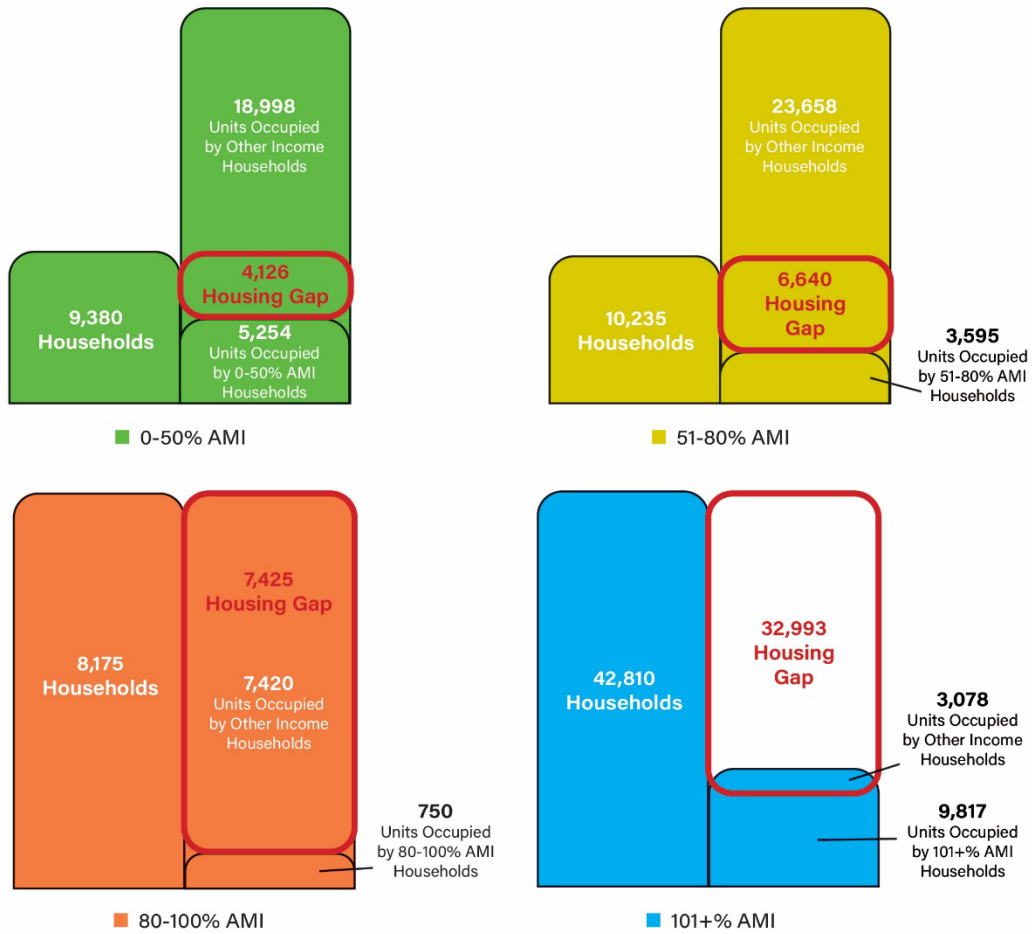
18,998
Units Occupied by Other Income Households

9,380
Households

4,126
Housing Gap

5,254
Units Occupied by 0-50% AMI Households

0-50% AMI

23,658
Units Occupied by Other Income Households

10,235
Households

6,640
Housing Gap

3,595
Units Occupied by 51-80% AMI Households

51-80% AMI

8,175
Households

7,425
Housing Gap

7,420
Units Occupied by Other Income Households

750
Units Occupied by 80-100% AMI Households

80-100% AMI

42,810
Households

32,993
Housing Gap

3,078
Units Occupied by Other Income Households

9,817
Units Occupied by 101+% AMI Households

101+% AMI